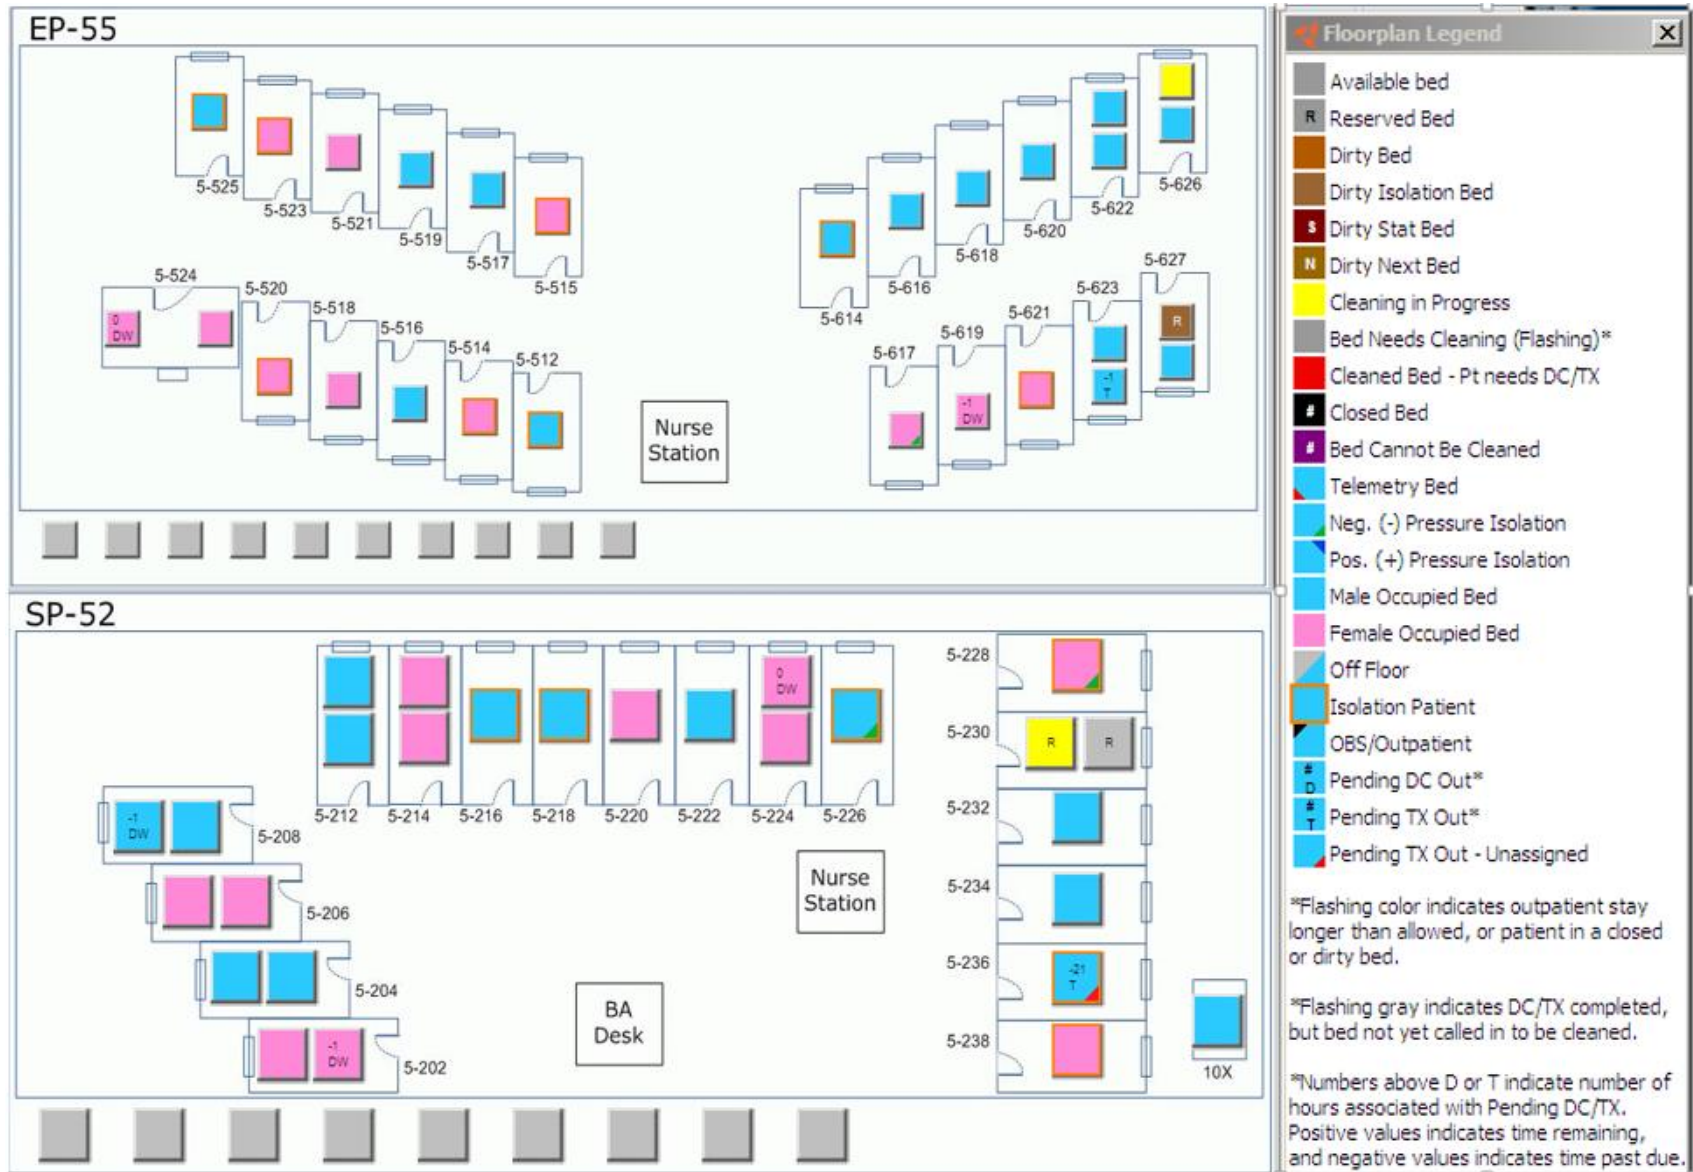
EP-55

5-525 5-523 5-521 5-519 5-517 5-515

5-524 0 DW 5-520 5-518 5-516 5-514 5-512

Nurse Station

5-626 5-622 5-620 5-618 5-616 5-614

5-627 R 5-623 -1 T 5-621 5-619 -1 DW 5-617

SP-52

0 DW

5-212 5-214 5-216 5-218 5-220 5-222 5-224 5-226

-1 DW 5-208

5-206

5-204

-1 DW 5-202

Nurse Station

BA Desk

5-228
5-230 R R
5-232
5-234
5-236 -21 T
5-238

10X

Floorplan Legend

Available bed
R Reserved Bed
Dirty Bed
Dirty Isolation Bed
S Dirty Stat Bed
N Dirty Next Bed
Cleaning in Progress
Bed Needs Cleaning (Flashing)*
Cleaned Bed - Pt needs DC/TX
# Closed Bed
# Bed Cannot Be Cleaned
Telemetry Bed
Neg. (-) Pressure Isolation
Pos. (+) Pressure Isolation
Male Occupied Bed
Female Occupied Bed
Off Floor
Isolation Patient
OBS/Outpatient
# D Pending DC Out*
# T Pending TX Out*
Pending TX Out - Unassigned

*Flashing color indicates outpatient stay longer than allowed, or patient in a closed or dirty bed.

*Flashing gray indicates DC/TX completed, but bed not yet called in to be cleaned.

*Numbers above D or T indicate number of hours associated with Pending DC/TX. Positive values indicates time remaining, and negative values indicates time past due.